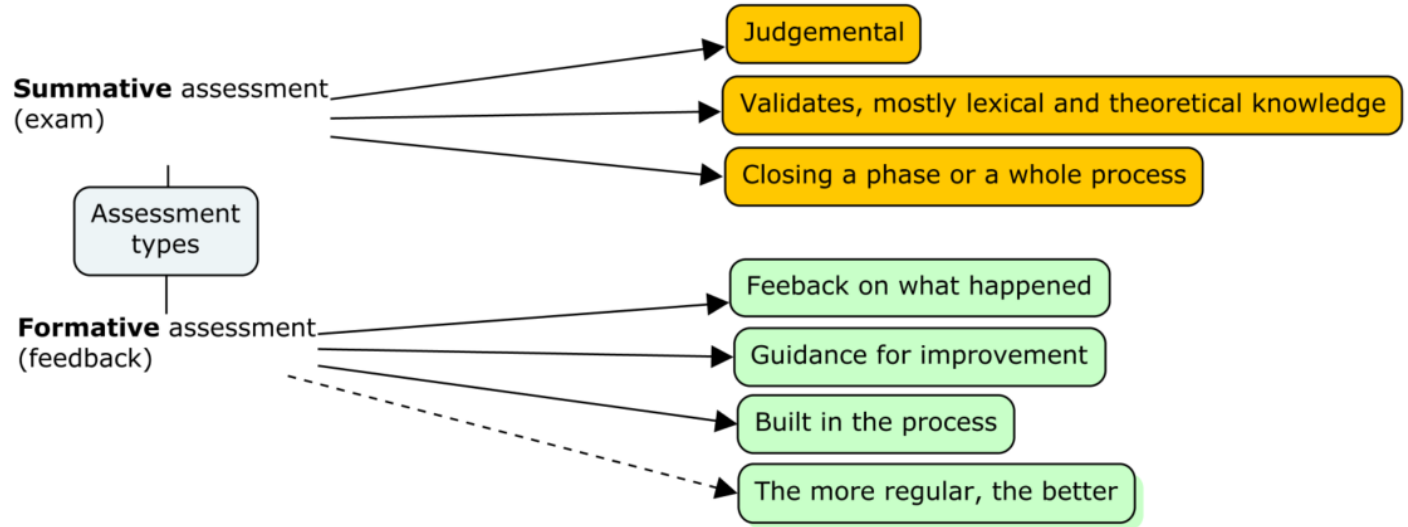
Summative assessment (exam)

Judgemental

Validates, mostly lexical and theoretical knowledge

Closing a phase or a whole process

Assessment types

Formative assessment (feedback)

Feeback on what happened

Guidance for improvement

Built in the process

The more regular, the better